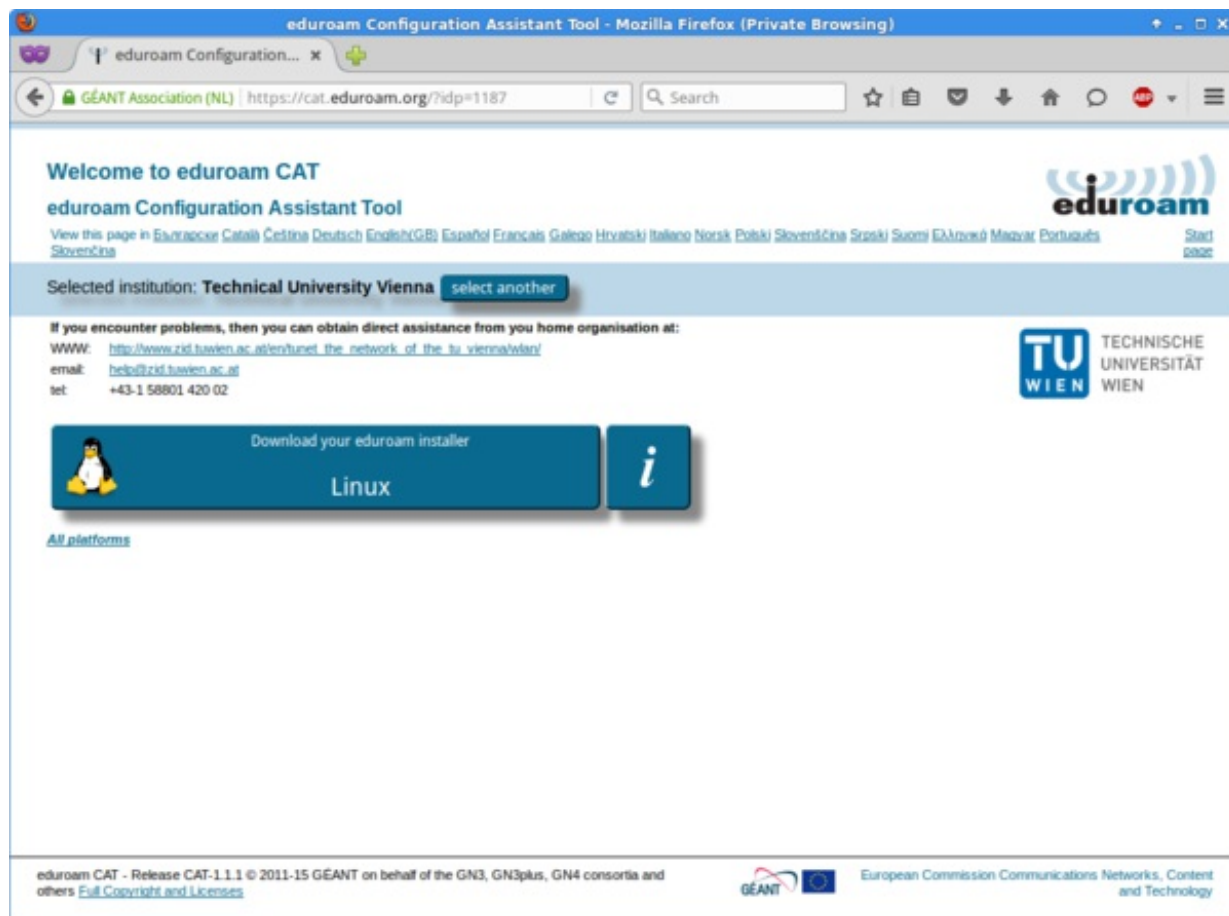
eduroam Configuration Assistant Tool - Mozilla Firefox (Private Browsing)

eduroam Configuration... ×

GÉANT Association (NL) | https://cat.eduroam.org/?idp=1187

Search

Welcome to eduroam CAT

eduroam Configuration Assistant Tool

eduroam

View this page in Български Català Čeština Deutsch English(GB) Español Français Galego Hrvatski Italiano Norsk Polski Slovenščina Srpski Suomi Ελληνικά Magyar Português Slovenčina

Start page

Selected institution: Technical University Vienna select another

If you encounter problems, then you can obtain direct assistance from you home organisation at:

WWW: http://www.zid.tuwien.ac.at/en/tunet_the_network_of_the_tu_vienna/wlan/

email: help@zid.tuwien.ac.at

tel: +43-1 58801 420 02

TU WIEN TECHNISCHE UNIVERSITÄT WIEN

Download your eduroam installer

Linux

i

All platforms

eduroam CAT - Release CAT-1.1.1 © 2011-15 GÉANT on behalf of the GN3, GN3plus, GN4 consortia and others Full Copyright and Licenses

GÉANT

European Commission Communications Networks, Content and Technology